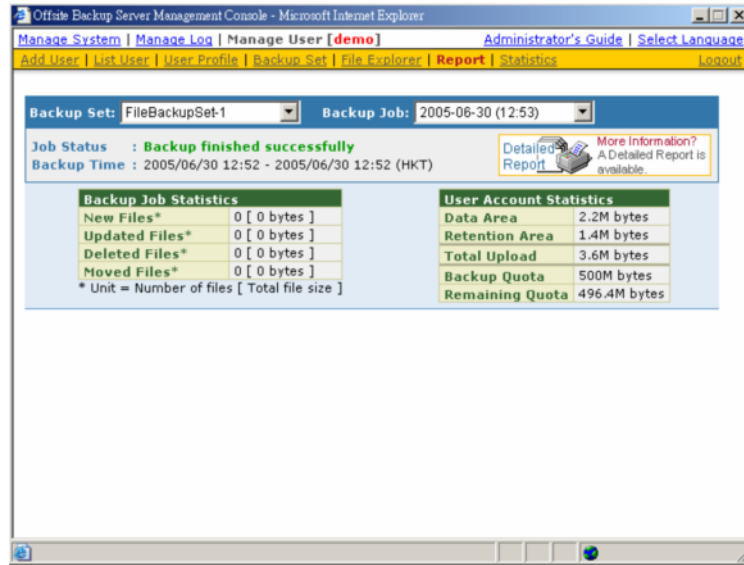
Offsite Backup Server Management Console - Microsoft Internet Explorer

Manage System | Manage Log | Manage User [demo] Administrator's Guide | Select Language

Add User | List User | User Profile | Backup Set | File Explorer | Report | Statistics Logout

Backup Set: FileBackupSet-1 Backup Job: 2005-06-30 (12:53)

Job Status : Backup finished successfully
Backup Time : 2005/06/30 12:52 - 2005/06/30 12:52 (HKT)

Detailed Report More Information? A Detailed Report is available.

| Backup Job Statistics | |
|---|---|
| New Files* | 0 [ 0 bytes ] |
| Updated Files* | 0 [ 0 bytes ] |
| Deleted Files* | 0 [ 0 bytes ] |
| Moved Files* | 0 [ 0 bytes ] |

* Unit = Number of files [ Total file size ]

| User Account Statistics | |
|---|---|
| Data Area | 2.2M bytes |
| Retention Area | 1.4M bytes |
| Total Upload | 3.6M bytes |
| Backup Quota | 500M bytes |
| Remaining Quota | 496.4M bytes |